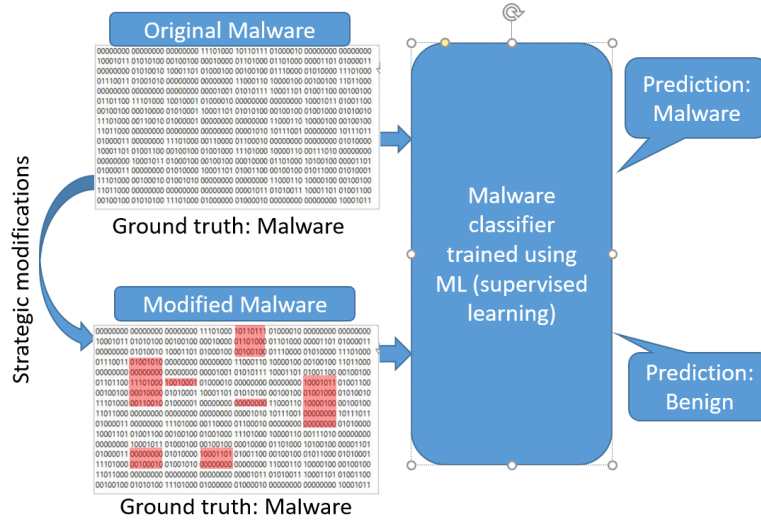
Original Malware

Ground truth: Malware

Strategic modifications

Modified Malware

Ground truth: Malware

Malware classifier trained using ML (supervised learning)

Prediction: Malware

Prediction: Benign